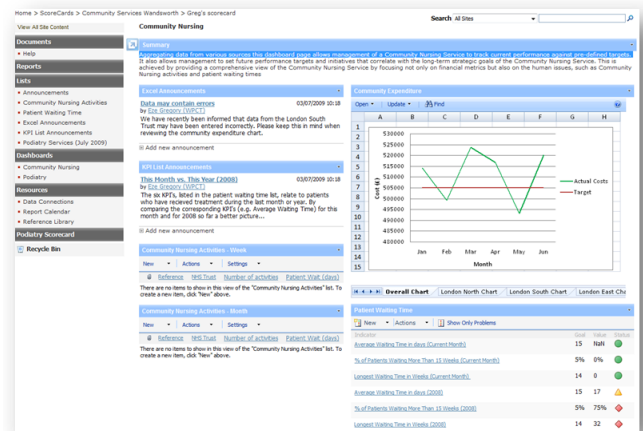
Home > ScoreCards > Community Services Wandsworth > Greg's scorecard

Community Nursing

Search All Sites

View All Site Content

Documents
• Help

Reports

Lists
• Announcements
• Community Nursing Activities
• Patient Waiting Time
• Excel Announcements
• KPI List Announcements
• Podiatry Services (July 2009)

Dashboards
• Community Nursing
• Podiatry

Resources
• Data Connections
• Report Calendar
• Reference Library

Podiatry Scorecard

Recycle Bin

Summary

Aggregating data from various sources this dashboard page allows management of a Community Nursing Service to track current performance against pre-defined targets. It also allows management to set future performance targets and initiatives that correlate with the long-term strategic goals of the Community Nursing Service. This is achieved by providing a comprehensive view of the Community Nursing Service by focusing not only on financial metrics but also on the human issues, such as Community Nursing activities and patient waiting times

Excel Announcements

Data may contain errors 03/07/2009 10:18
by Eoe Gregory (WPCT)
We have recently been informed that data from the London South Trust may have been entered incorrectly. Please keep this in mind when reviewing the community expenditure chart.

Add new announcement

KPI List Announcements

This Month vs. This Year (2008) 03/07/2009 10:18
by Eoe Gregory (WPCT)
The six KPI's, listed in the patient waiting time list, relate to patients who have recieved treatment during the last month or year. By comparing the corresponding KPI's (e.g. Average Waiting Time) for this month and for 2008 so far a better picture...

Add new announcement

Community Nursing Activities - Week

New | Actions | Settings
Reference | NHS Trust | Number of activities | Patient Wait (days)
There are no items to show in this view of the "Community Nursing Activities" list. To create a new item, click "New" above.

Community Nursing Activities - Month

New | Actions | Settings
Reference | NHS Trust | Number of activities | Patient Wait (days)
There are no items to show in this view of the "Community Nursing Activities" list. To create a new item, click "New" above.

Community Expenditure

Open | Update | Find

| | A | B | C | D | E | F | G | H |
|---|---|---|---|---|---|---|---|---|

530000
520000
510000
500000
490000
480000
470000
460000
450000
440000
Cost (£)
Jan Feb Mar Apr May Jun
Month
Actual Costs
Target

Overall Chart | London North Chart | London South Chart | London East Cha

Patient Waiting Time

New | Actions | Show Only Problems

| Indicator | Goal | Value | Status |
|---|---|---|---|
| Average Waiting Time in days (Current Month) | 15 | NaN | |
| % of Patients Waiting More Than 15 Weeks (Current Month) | 5% | 0% | |
| Longest Waiting Time in Weeks (Current Month) | 14 | 0 | |
| Average Waiting Time in days (2008) | 15 | 17 | |
| % of Patients Waiting More Than 15 Weeks (2008) | 5% | 75% | |
| Longest Waiting Time in Weeks (2008) | 14 | 32 | |